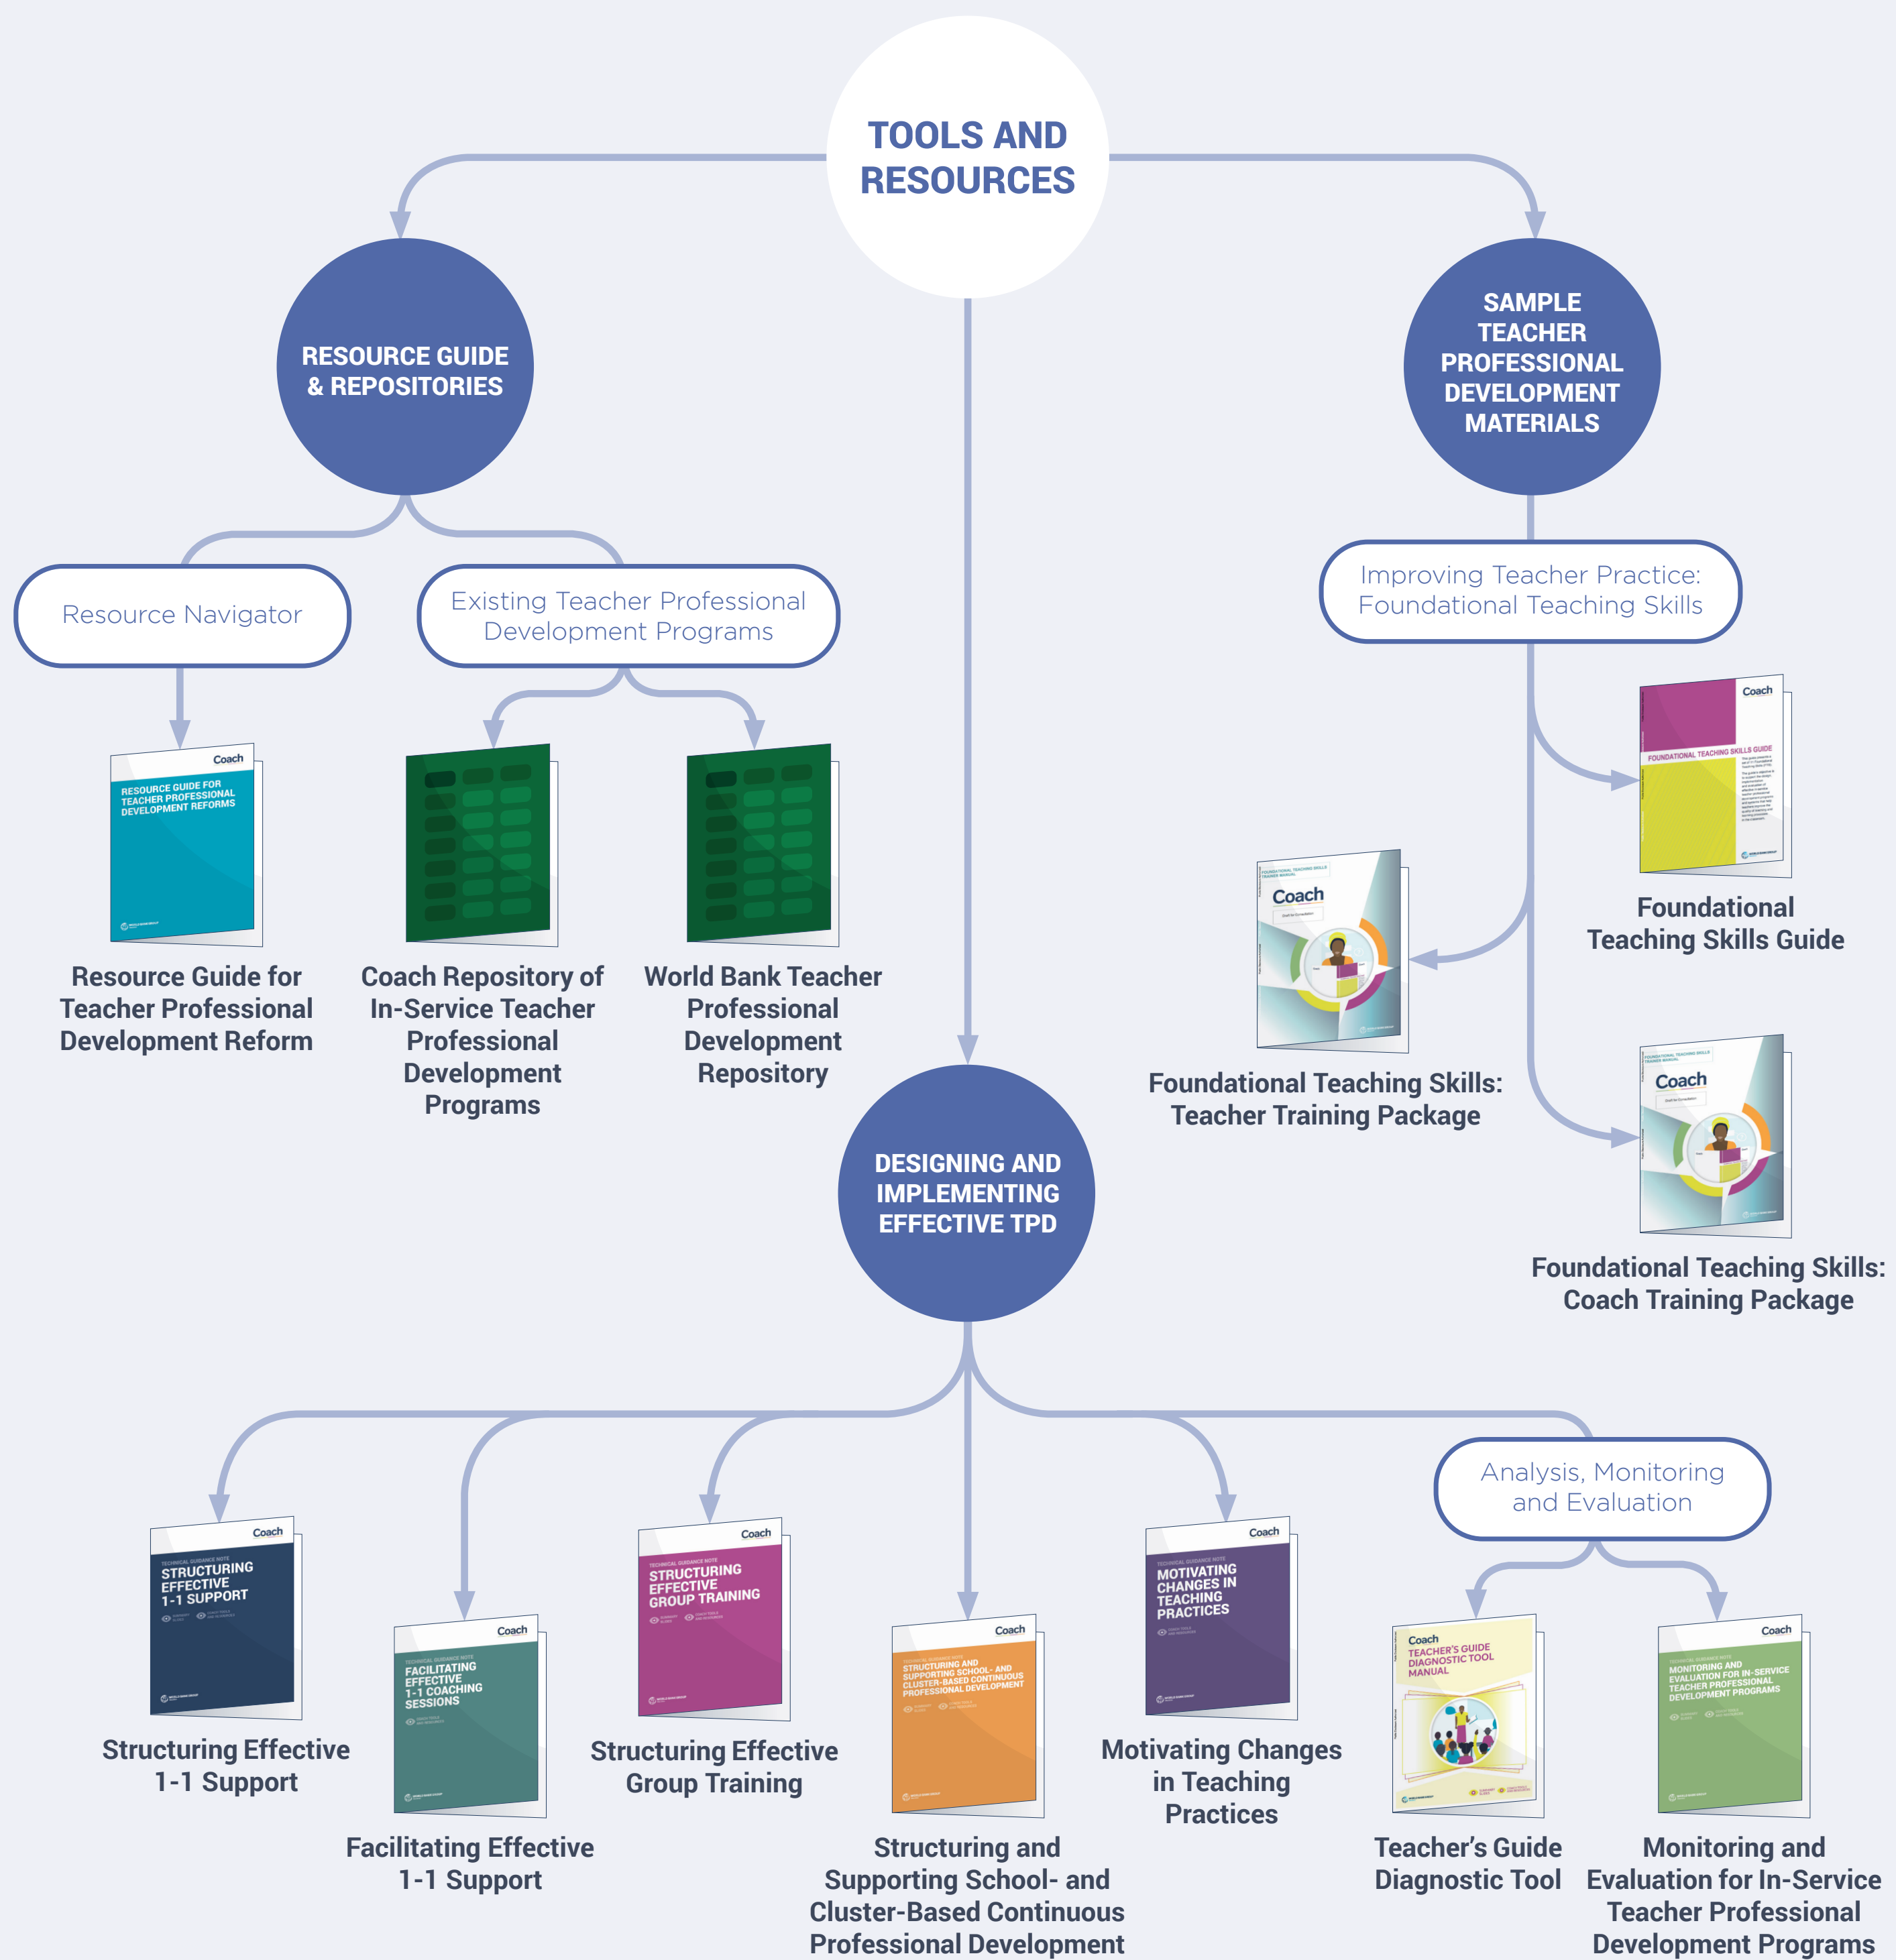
TOOLS AND RESOURCES

RESOURCE GUIDE & REPOSITORIES

Resource Navigator

Existing Teacher Professional Development Programs

Coach
RESOURCE GUIDE FOR TEACHER PROFESSIONAL DEVELOPMENT REFORMS

Resource Guide for Teacher Professional Development Reform

Coach Repository of In-Service Teacher Professional Development Programs

World Bank Teacher Professional Development Repository

SAMPLE TEACHER PROFESSIONAL DEVELOPMENT MATERIALS

Improving Teacher Practice: Foundational Teaching Skills

Coach
FOUNDATIONAL TEACHING SKILLS GUIDE

Foundational Teaching Skills Guide

Coach

Foundational Teaching Skills: Teacher Training Package

Coach

Foundational Teaching Skills: Coach Training Package

DESIGNING AND IMPLEMENTING EFFECTIVE TPD

Analysis, Monitoring and Evaluation

Coach
TECHNICAL GUIDANCE NOTE
STRUCTURING EFFECTIVE 1-1 SUPPORT

Structuring Effective 1-1 Support

Coach
TECHNICAL GUIDANCE NOTE
FACILITATING EFFECTIVE 1-1 COACHING SESSIONS

Facilitating Effective 1-1 Support

Coach
TECHNICAL GUIDANCE NOTE
STRUCTURING EFFECTIVE GROUP TRAINING

Structuring Effective Group Training

Coach
TECHNICAL GUIDANCE NOTE
STRUCTURING AND SUPPORTING SCHOOL- AND CLUSTER-BASED CONTINUOUS PROFESSIONAL DEVELOPMENT

Structuring and Supporting School- and Cluster-Based Continuous Professional Development

Coach
TECHNICAL GUIDANCE NOTE
MOTIVATING CHANGES IN TEACHING PRACTICES

Motivating Changes in Teaching Practices

Coach
TEACHER'S GUIDE DIAGNOSTIC TOOL MANUAL

Teacher's Guide Diagnostic Tool

Coach
TECHNICAL GUIDANCE NOTE
MONITORING AND EVALUATION FOR IN-SERVICE TEACHER PROFESSIONAL DEVELOPMENT PROGRAMS

Monitoring and Evaluation for In-Service Teacher Professional Development Programs